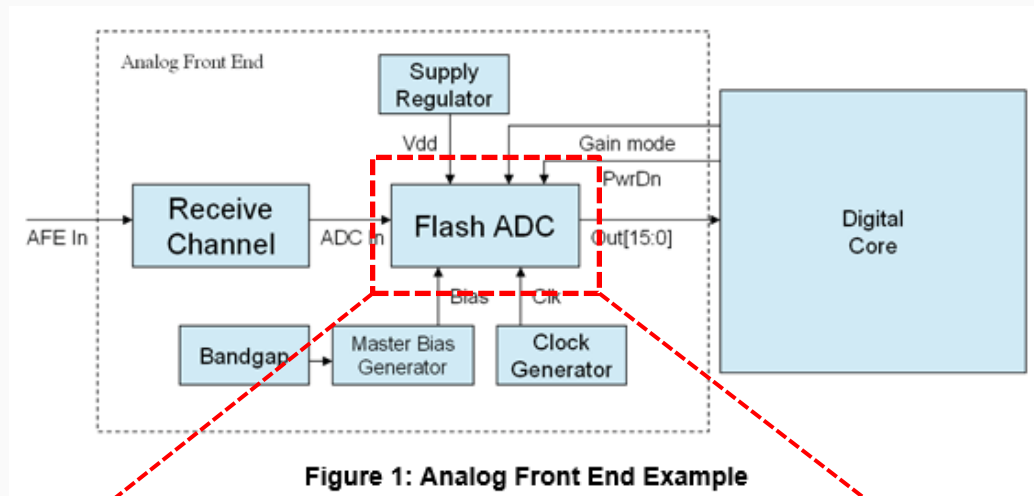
Analog Front End

Supply Regulator

Vdd

Gain mode

PwrDn

AFE In

Receive Channel

ADC In

Flash ADC

Out[15:0]

Digital Core

Bias

Clk

Bandgap

Master Bias Generator

Clock Generator

Figure 1: Analog Front End Example